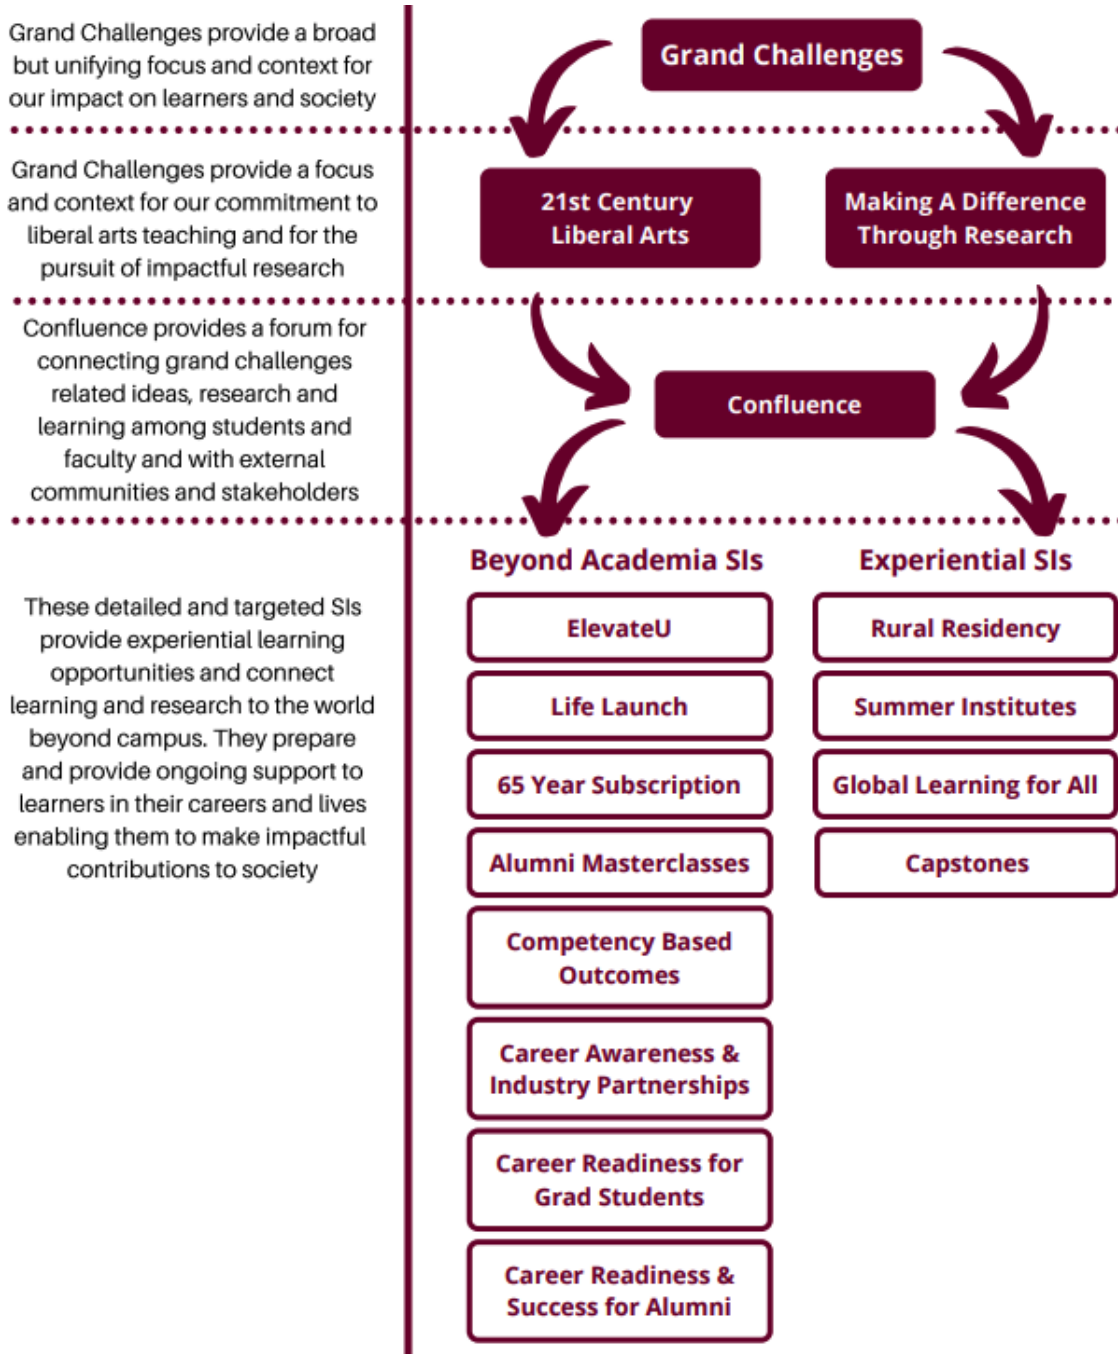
Grand Challenges provide a broad but unifying focus and context for our impact on learners and society

Grand Challenges

Grand Challenges provide a focus and context for our commitment to liberal arts teaching and for the pursuit of impactful research

21st Century Liberal Arts

Making A Difference Through Research

Confluence provides a forum for connecting grand challenges related ideas, research and learning among students and faculty and with external communities and stakeholders

Confluence

These detailed and targeted SIs provide experiential learning opportunities and connect learning and research to the world beyond campus. They prepare and provide ongoing support to learners in their careers and lives enabling them to make impactful contributions to society

Beyond Academia SIs

ElevateU

Life Launch

65 Year Subscription

Alumni Masterclasses

Competency Based Outcomes

Career Awareness & Industry Partnerships

Career Readiness for Grad Students

Career Readiness & Success for Alumni

Experiential SIs

Rural Residency

Summer Institutes

Global Learning for All

Capstones